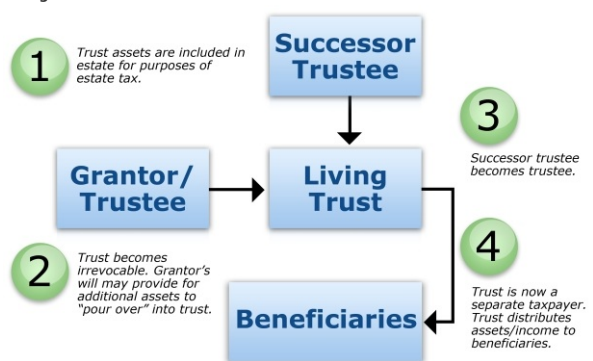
1

Trust assets are included in estate for purposes of estate tax.

Successor Trustee

3

Successor trustee becomes trustee.

Grantor/ Trustee

Living Trust

2

Trust becomes irrevocable. Grantor's will may provide for additional assets to "pour over" into trust.

4

Trust is now a separate taxpayer. Trust distributes assets/income to beneficiaries.

Beneficiaries